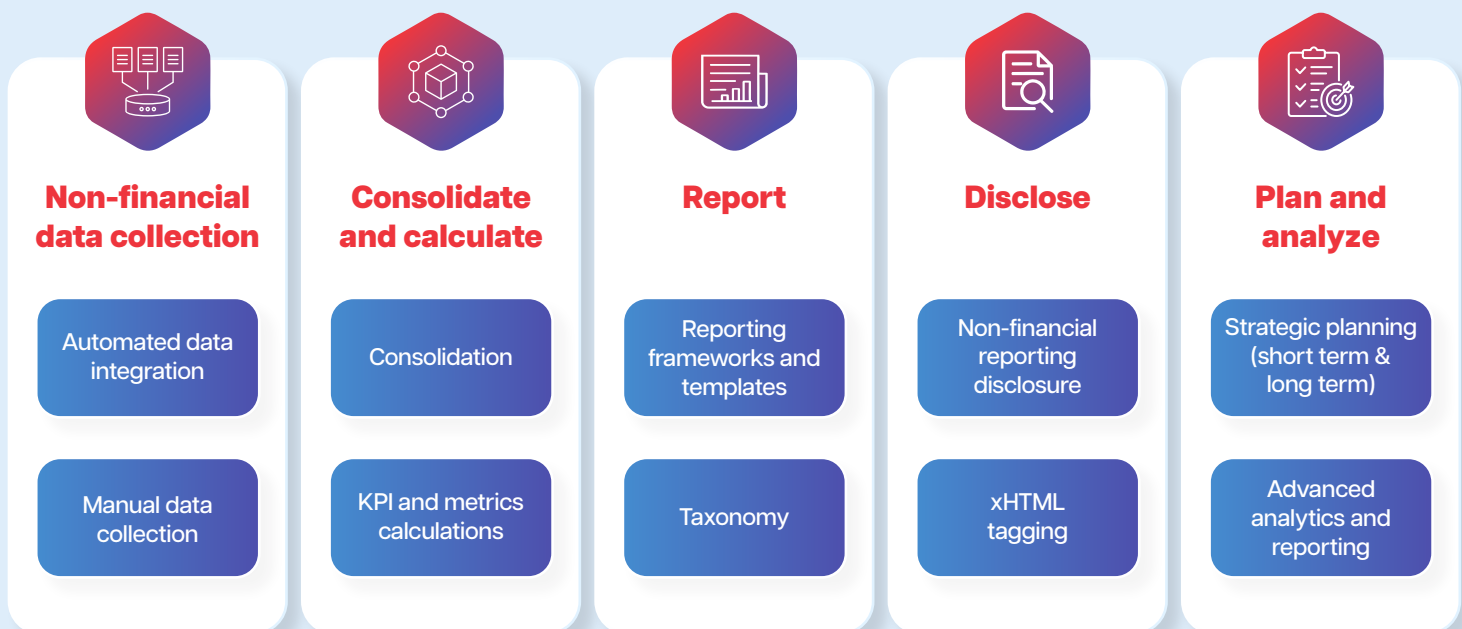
Non-financial data collection

Automated data integration

Manual data collection

Consolidate and calculate

Consolidation

KPI and metrics calculations

Report

Reporting frameworks and templates

Taxonomy

Disclose

Non-financial reporting disclosure

xHTML tagging

Plan and analyze

Strategic planning (short term & long term)

Advanced analytics and reporting